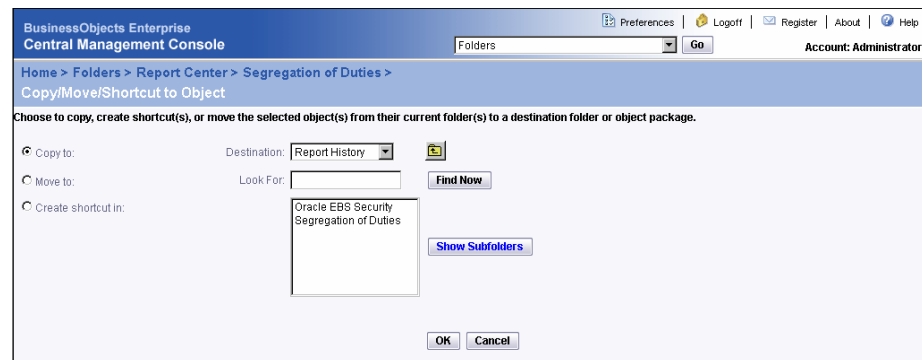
BusinessObjects Enterprise
Central Management Console

Preferences | Logoff | Register | About | Help

Folders Go

Account: Administrator

Home > Folders > Report Center > Segregation of Duties >
Copy/Move/Shortcut to Object

Choose to copy, create shortcut(s), or move the selected object(s) from their current folder(s) to a destination folder or object package.

Copy to:
Destination: Report History

Move to:
Look For:
Find Now

Create shortcut in:
Oracle EBS Security
Segregation of Duties

Show Subfolders

OK Cancel